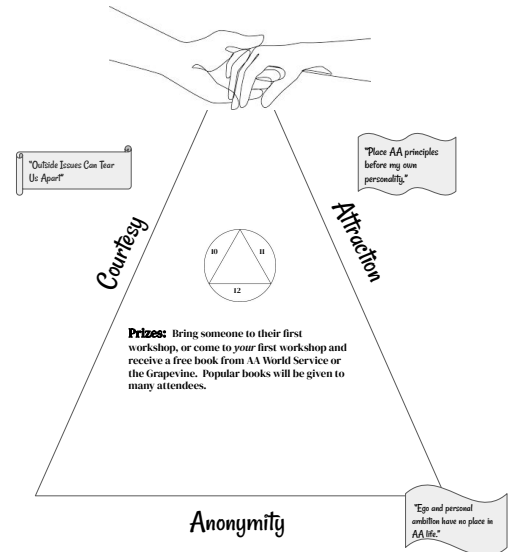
"Outside Issues Can Tear Us Apart"

"Place AA principles before my own personality."

Courtesy

Attraction

10

11

12

**Prizes:** Bring someone to their first workshop, or come to *your* first workshop and receive a free book from AA World Service or the Grapevine. Popular books will be given to many attendees.

Anonymity

"Ego and personal ambition have no place in AA life."